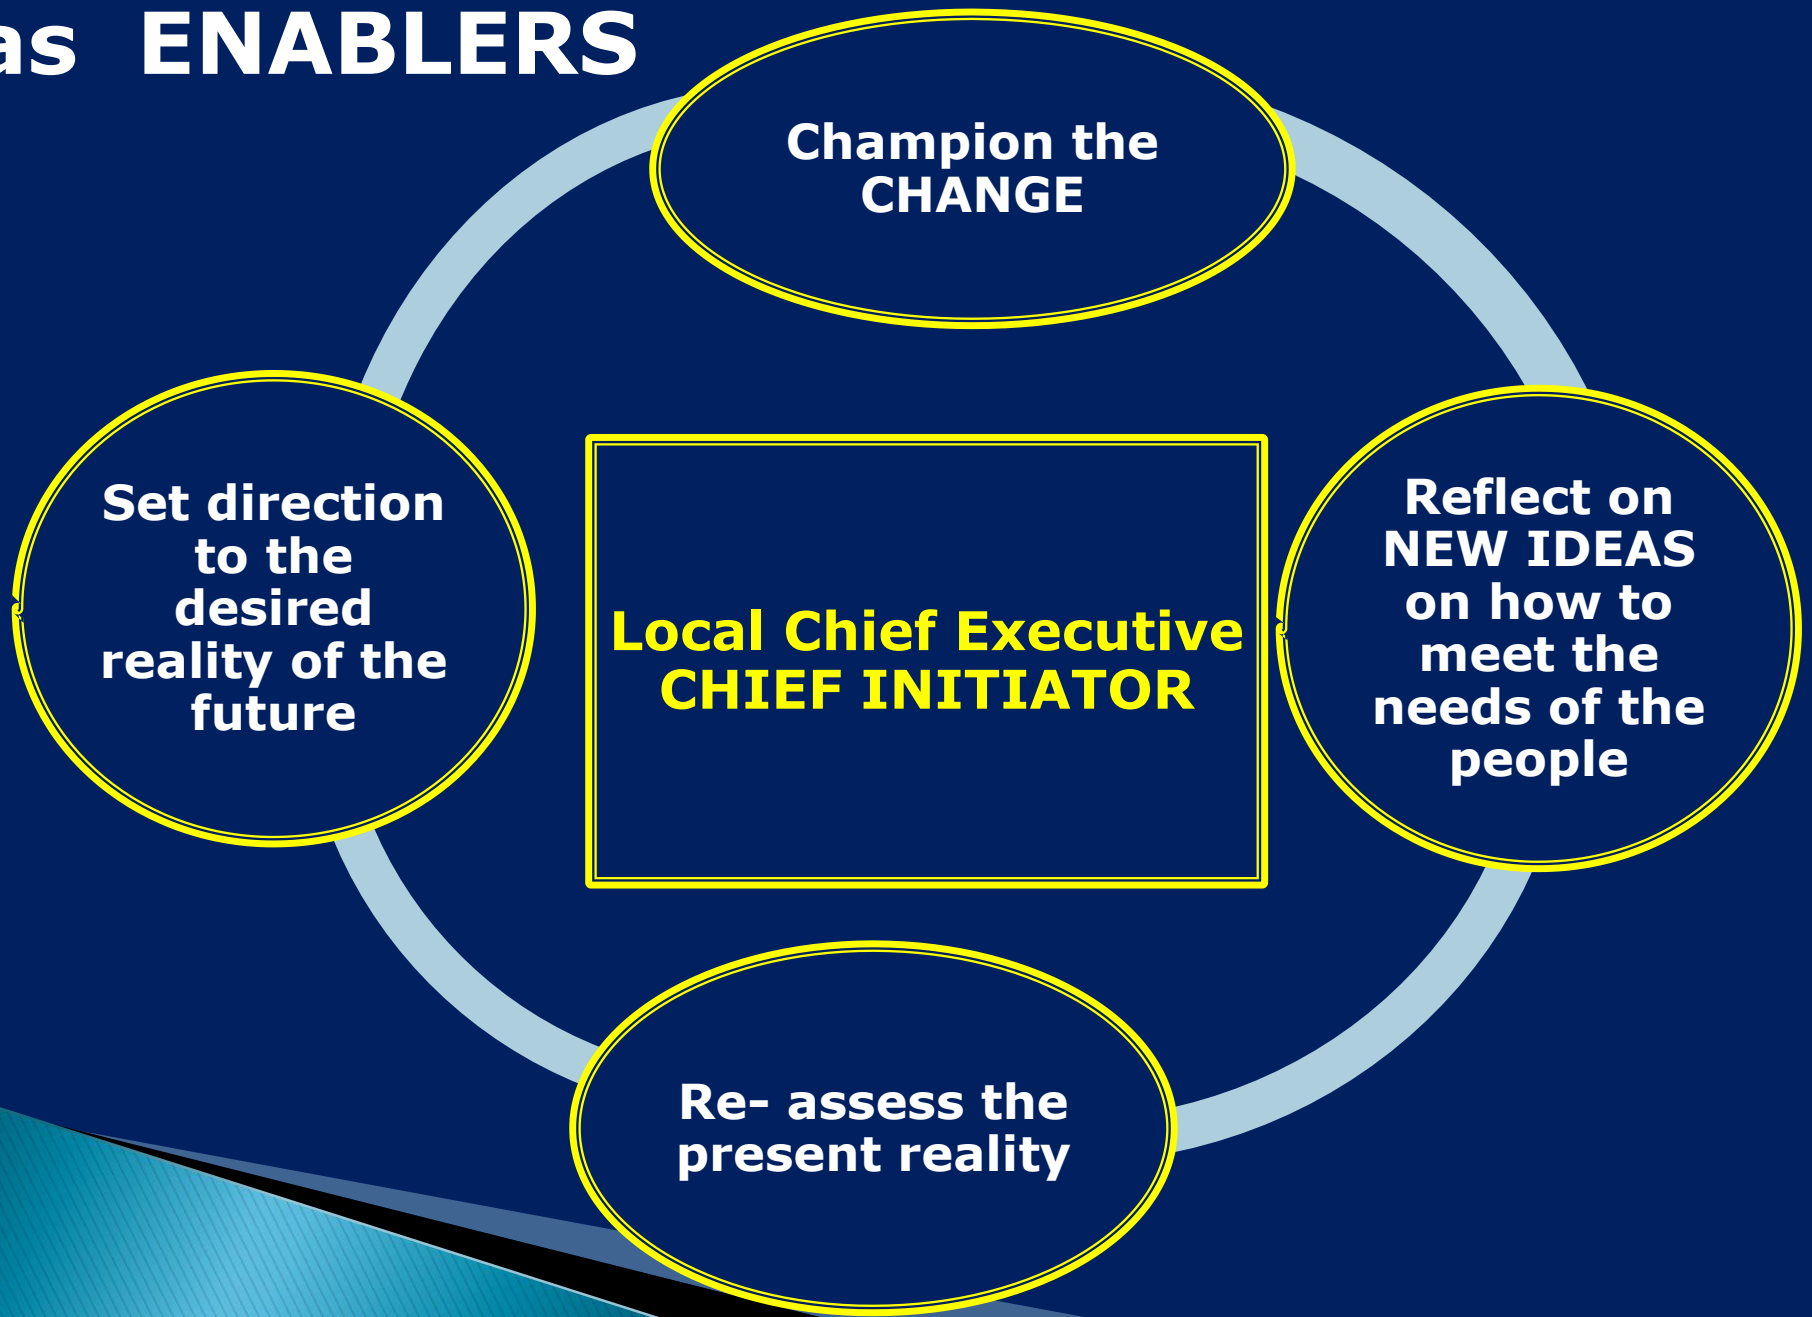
as ENABLERS

Champion the CHANGE

Set direction to the desired reality of the future

Local Chief Executive
CHIEF INITIATOR

Reflect on NEW IDEAS on how to meet the needs of the people

Re- assess the present reality